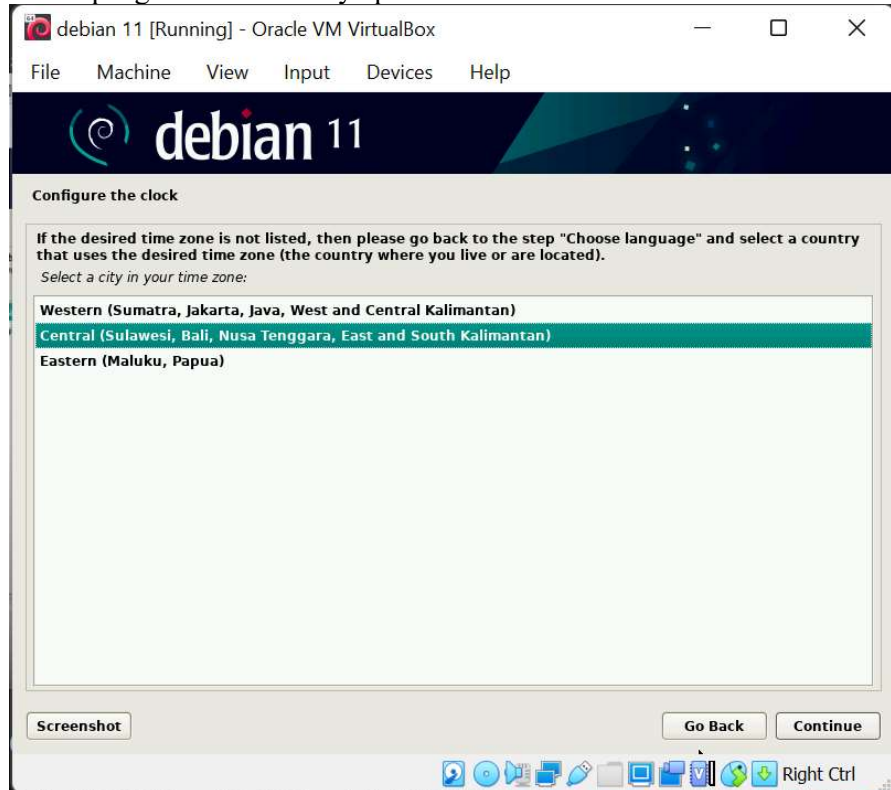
debian 11 [Running] - Oracle VM VirtualBox

File Machine View Input Devices Help

debian 11

Configure the clock

If the desired time zone is not listed, then please go back to the step "Choose language" and select a country that uses the desired time zone (the country where you live or are located).

Select a city in your time zone:

Western (Sumatra, Jakarta, Java, West and Central Kalimantan)
Central (Sulawesi, Bali, Nusa Tenggara, East and South Kalimantan)
Eastern (Maluku, Papua)

Screenshot

Go Back

Continue

Right Ctrl